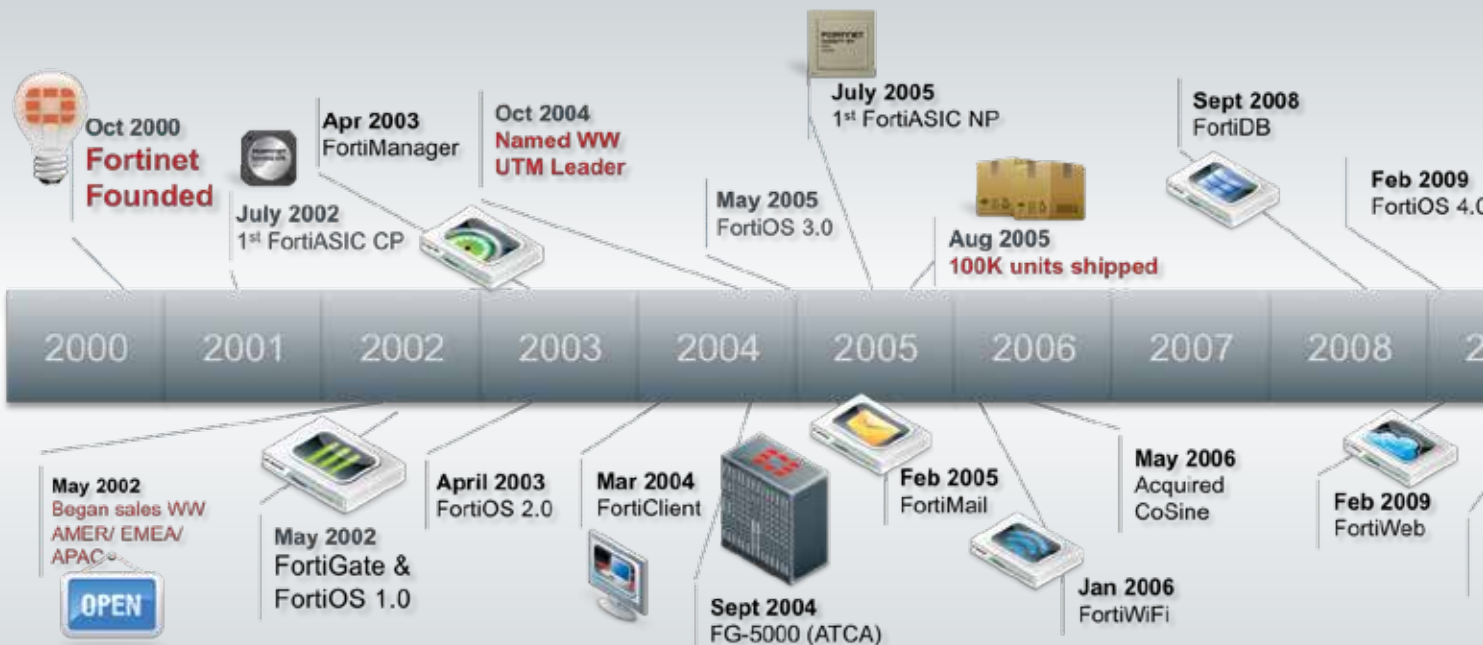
Oct 2000
Fortinet Founded

July 2002
1st FortiASIC CP

Apr 2003
FortiManager

Oct 2004
Named WW UTM Leader

May 2005
FortiOS 3.0

July 2005
1st FortiASIC NP

Aug 2005
100K units shipped

Sept 2008
FortiDB

Feb 2009
FortiOS 4.0

2000 2001 2002 2003 2004 2005 2006 2007 2008 2

May 2002
Began sales WW AMER/ EMEA/ APAC

OPEN

May 2002
FortiGate & FortiOS 1.0

April 2003
FortiOS 2.0

Mar 2004
FortiClient

Sept 2004
FG-5000 (ATCA)

Feb 2005
FortiMail

Jan 2006
FortiWiFi

May 2006
Acquired CoSine

Feb 2009
FortiWeb